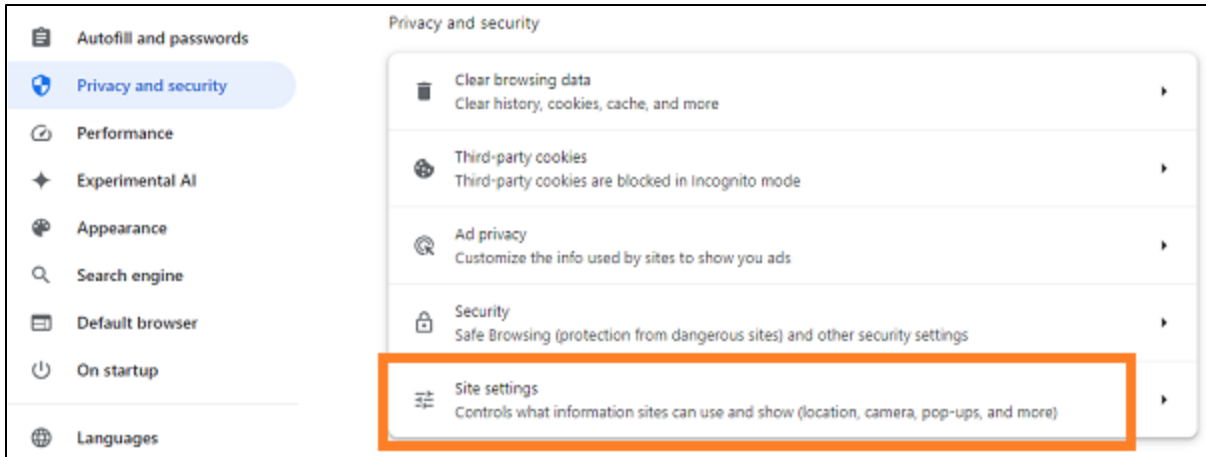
Autofill and passwords
Privacy and security
Performance
Experimental AI
Appearance
Search engine
Default browser
On startup
Languages

Privacy and security

Clear browsing data
Clear history, cookies, cache, and more

Third-party cookies
Third-party cookies are blocked in Incognito mode

Ad privacy
Customize the info used by sites to show you ads

Security
Safe Browsing (protection from dangerous sites) and other security settings

Site settings
Controls what information sites can use and show (location, camera, pop-ups, and more)